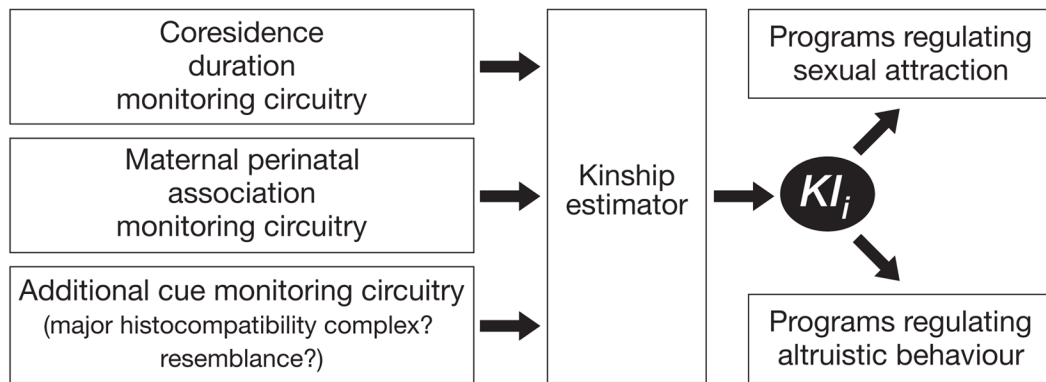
Coresidence duration monitoring circuitry

Maternal perinatal association monitoring circuitry

Additional cue monitoring circuitry (major histocompatibility complex? resemblance?)

Kinship estimator

$KI_i$

Programs regulating sexual attraction

Programs regulating altruistic behaviour